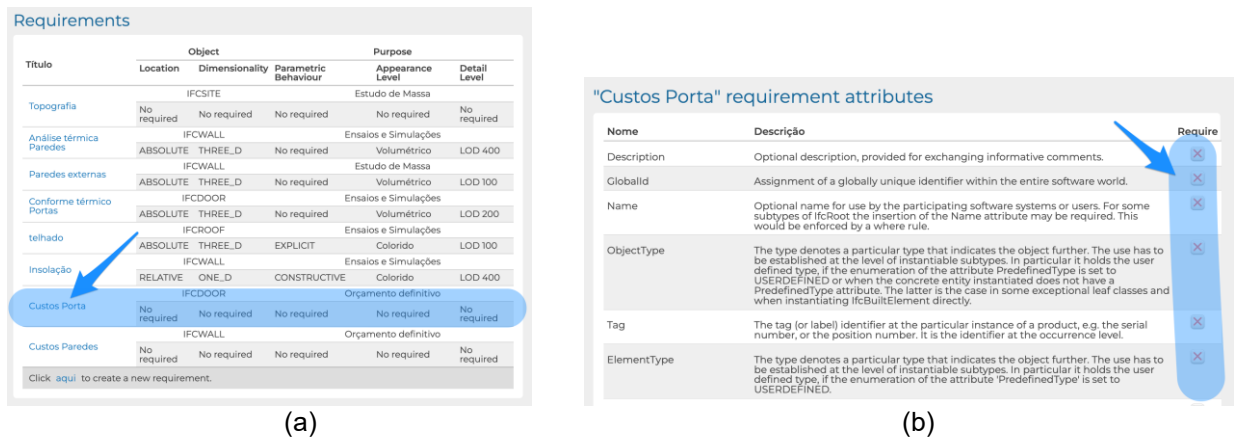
Requirements

<table>
<tr><th rowspan="2">Título</th><th colspan="3">Object</th><th colspan="2">Purpose</th></tr>
<tr><th>Location</th><th>Dimensionality</th><th>Parametric Behaviour</th><th>Appearance Level</th><th>Detail Level</th></tr>
<tr><td rowspan="2">Topografia</td><td colspan="3">IFCSITE</td><td colspan="2">Estudo de Massa</td></tr>
<tr><td>No required</td><td>No required</td><td>No required</td><td>No required</td><td>No required</td></tr>
<tr><td rowspan="2">Análise térmica Paredes</td><td colspan="3">IFCWALL</td><td colspan="2">Ensaios e Simulações</td></tr>
<tr><td>ABSOLUTE</td><td>THREE_D</td><td>No required</td><td>Volumétrico</td><td>LOD 400</td></tr>
<tr><td rowspan="2">Paredes externas</td><td colspan="3">IFCWALL</td><td colspan="2">Estudo de Massa</td></tr>
<tr><td>ABSOLUTE</td><td>THREE_D</td><td>No required</td><td>Volumétrico</td><td>LOD 100</td></tr>
<tr><td rowspan="2">Conforme térmico Portas</td><td colspan="3">IFCDOOR</td><td colspan="2">Ensaios e Simulações</td></tr>
<tr><td>ABSOLUTE</td><td>THREE_D</td><td>No required</td><td>Volumétrico</td><td>LOD 200</td></tr>
<tr><td rowspan="2">telhado</td><td colspan="3">IFCROOF</td><td colspan="2">Ensaios e Simulações</td></tr>
<tr><td>ABSOLUTE</td><td>THREE_D</td><td>EXPLICIT</td><td>Colorido</td><td>LOD 100</td></tr>
<tr><td rowspan="2">Insolação</td><td colspan="3">IFCWALL</td><td colspan="2">Ensaios e Simulações</td></tr>
<tr><td>RELATIVE</td><td>ONE_D</td><td>CONSTRUCTIVE</td><td>Colorido</td><td>LOD 400</td></tr>
<tr><td rowspan="2">Custos Porta</td><td colspan="3">IFCDOOR</td><td colspan="2">Orçamento definitivo</td></tr>
<tr><td>No required</td><td>No required</td><td>No required</td><td>No required</td><td>No required</td></tr>
<tr><td rowspan="2">Custos Paredes</td><td colspan="3">IFCWALL</td><td colspan="2">Orçamento definitivo</td></tr>
<tr><td>No required</td><td>No required</td><td>No required</td><td>No required</td><td>No required</td></tr>
</table>

Click aqui to create a new requirement.

(a)

"Custos Porta" requirement attributes

| Nome | Descrição | Require |
|---|---|---|
| Description | Optional description, provided for exchanging informative comments. | |
| GlobalId | Assignment of a globally unique identifier within the entire software world. | |
| Name | Optional name for use by the participating software systems or users. For some subtypes of IfcRoot the insertion of the Name attribute may be required. This would be enforced by a where rule. | |
| ObjectType | The type denotes a particular type that indicates the object further. The use has to be established at the level of instantiable subtypes. In particular it holds the user defined type, if the enumeration of the attribute PredefinedType is set to USERDEFINED or when the concrete entity instantiated does not have a PredefinedType attribute. The latter is the case in some exceptional leaf classes and when instantiating IfcBuiltElement directly. | |
| Tag | The tag (or label) identifier at the particular instance of a product, e.g. the serial number, or the position number. It is the identifier at the occurrence level. | |
| ElementType | The type denotes a particular type that indicates the object further. The use has to be established at the level of instantiable subtypes. In particular it holds the user defined type, if the enumeration of the attribute 'PredefinedType' is set to USERDEFINED. | |

(b)